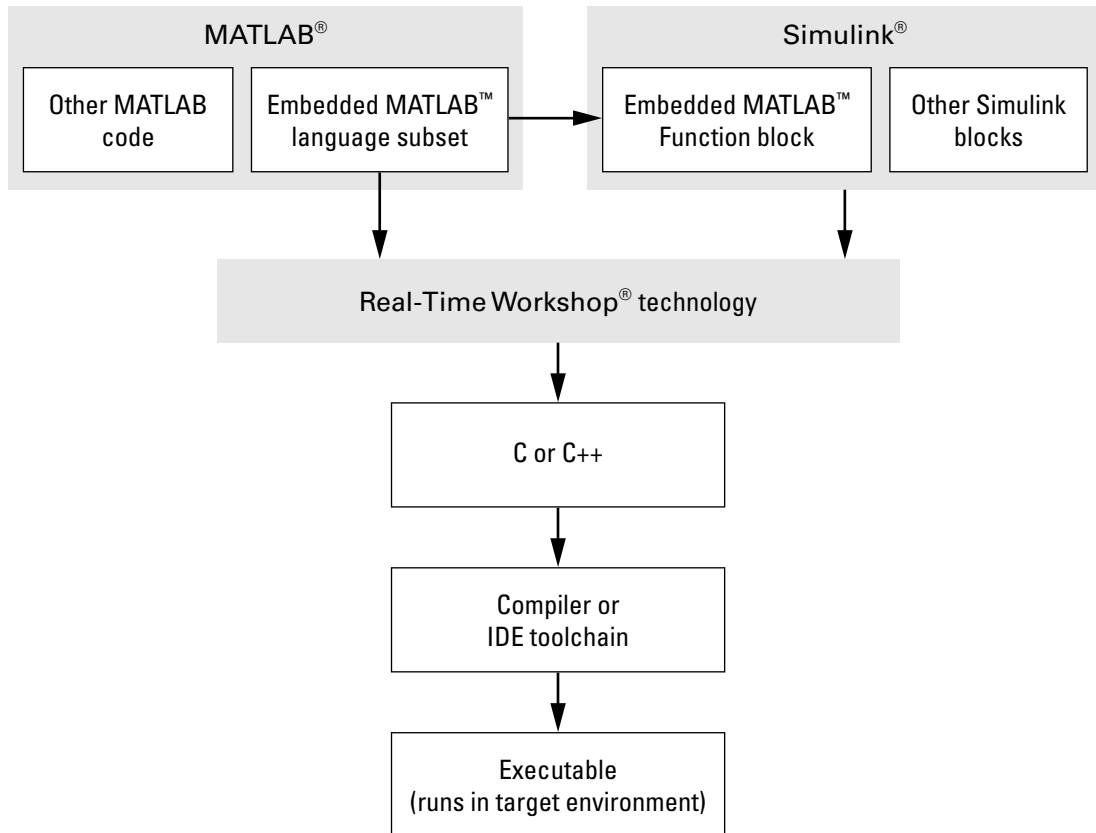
MATLAB®

Other MATLAB code

Embedded MATLAB™ language subset

Simulink®

Embedded MATLAB™ Function block

Other Simulink blocks

Real-Time Workshop® technology

C or C++

Compiler or IDE toolchain

Executable (runs in target environment)